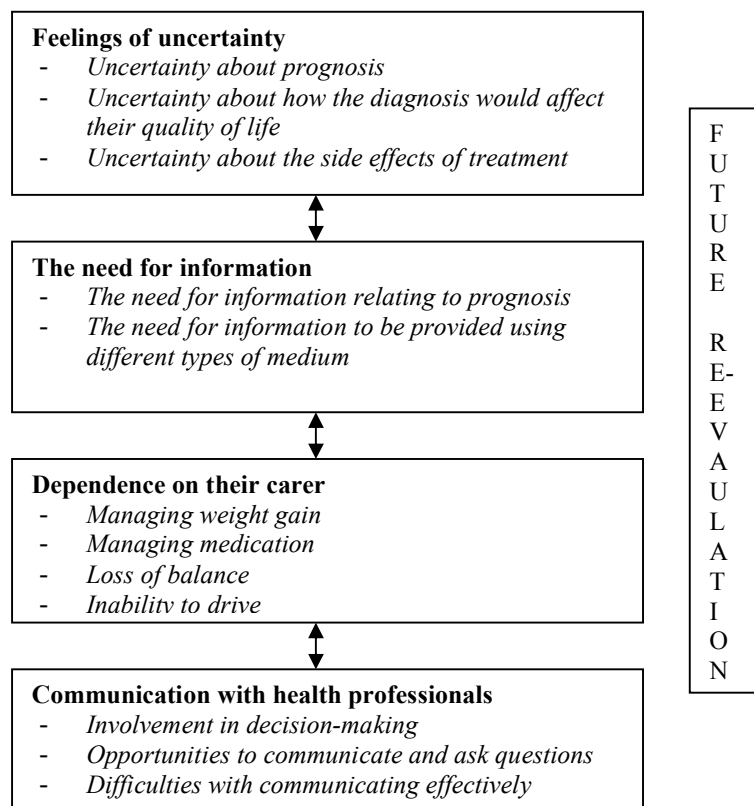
**Feelings of uncertainty**
- *Uncertainty about prognosis*
- *Uncertainty about how the diagnosis would affect their quality of life*
- *Uncertainty about the side effects of treatment*

**The need for information**
- *The need for information relating to prognosis*
- *The need for information to be provided using different types of medium*

**Dependence on their carer**
- *Managing weight gain*
- *Managing medication*
- *Loss of balance*
- *Inability to drive*

**Communication with health professionals**
- *Involvement in decision-making*
- *Opportunities to communicate and ask questions*
- *Difficulties with communicating effectively*

FUTURE RE-EVAULATION